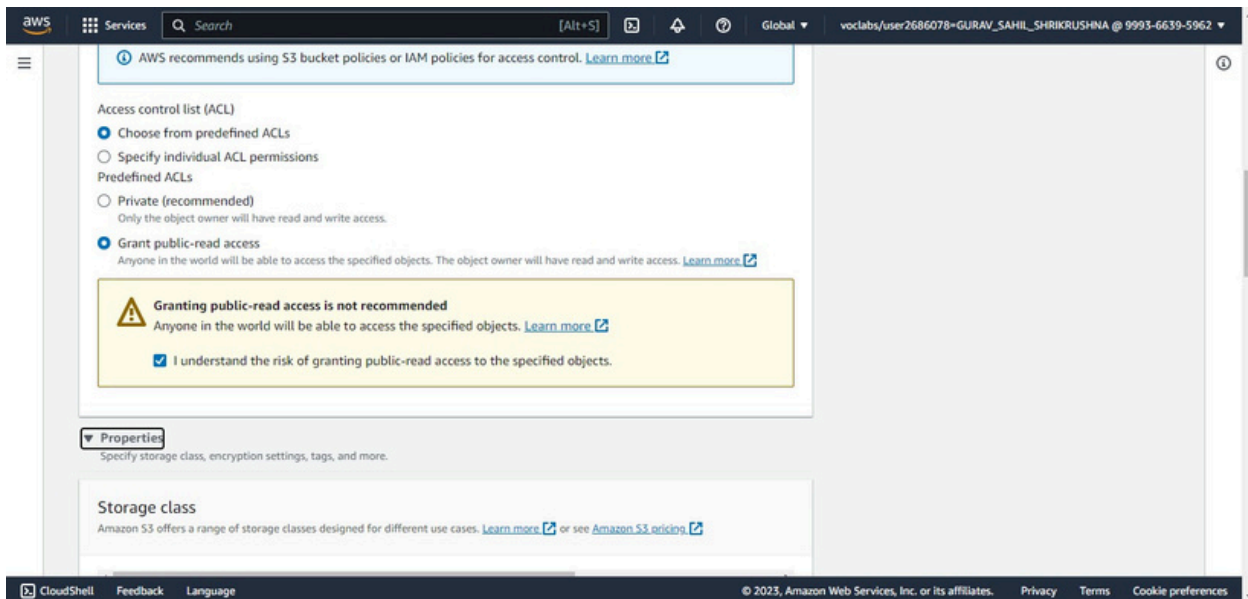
aws Services Search [Alt+S] Global ▼ voclabs/user2686078=GURAV_SAHIL_SHRIKRUSHNA @ 9993-6639-5962 ▼

AWS recommends using S3 bucket policies or IAM policies for access control. Learn more

Access control list (ACL)

Choose from predefined ACLs

Specify individual ACL permissions

Predefined ACLs

Private (recommended)
Only the object owner will have read and write access.

Grant public-read access
Anyone in the world will be able to access the specified objects. The object owner will have read and write access. Learn more

Granting public-read access is not recommended
Anyone in the world will be able to access the specified objects. Learn more

I understand the risk of granting public-read access to the specified objects.

▼ Properties
Specify storage class, encryption settings, tags, and more.

Storage class
Amazon S3 offers a range of storage classes designed for different use cases. Learn more or see Amazon S3 pricing

CloudShell Feedback Language © 2023, Amazon Web Services, Inc. or its affiliates. Privacy Terms Cookie preferences